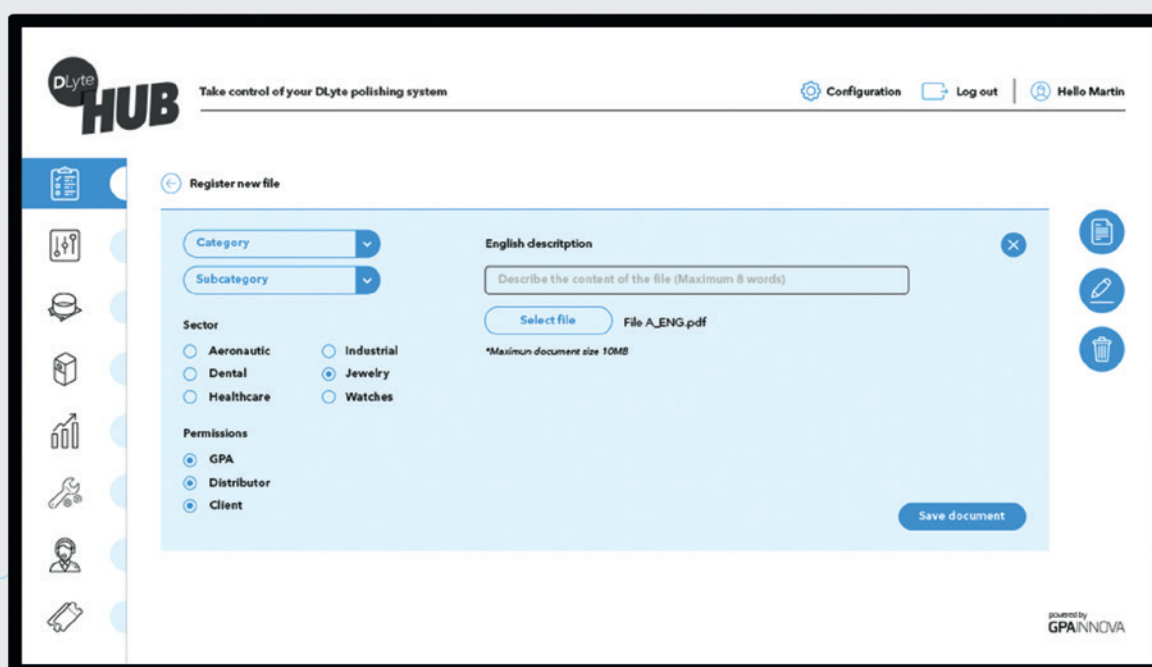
DLyte HUB

Take control of your DLyte polishing system

Configuration Log out Hello Martin

Register new file

Category

Subcategory

Sector

Aeronautic
Dental
Healthcare
Industrial
Jewelry
Watches

Permissions

GPA
Distributor
Client

English descritption

Describe the content of the file (Maximum 8 words)

Select file File A_ENG.pdf

*Maximun document size 10MB

Save document

powered by
GPAINNOVA